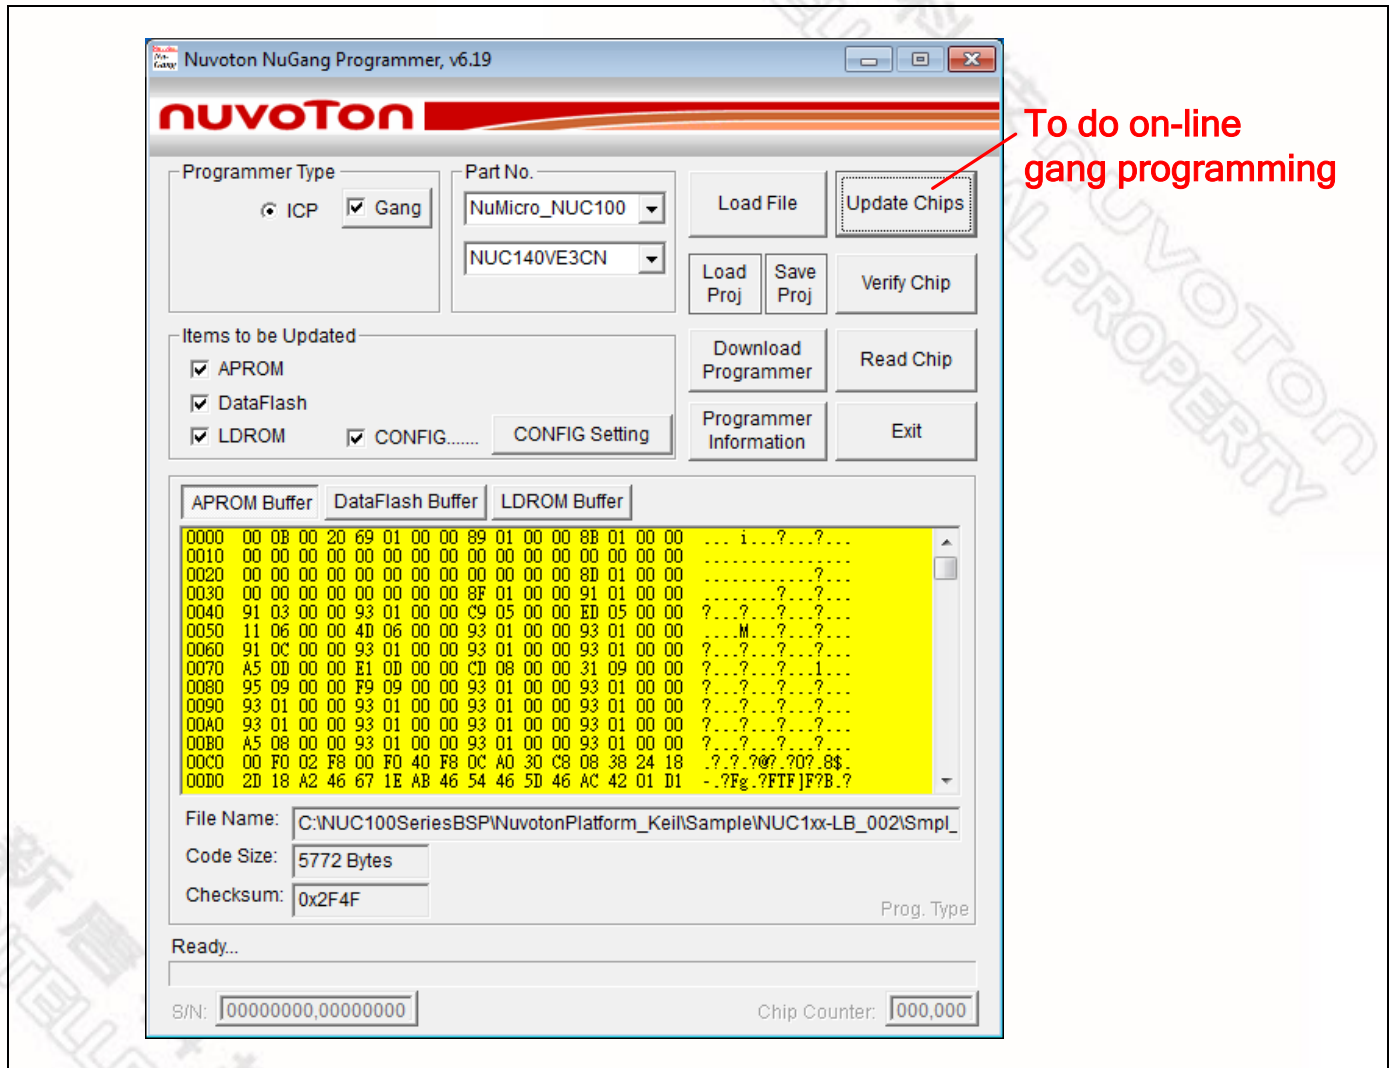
Nuvoton NuGang Programmer, v6.19

nuvoTon

To do on-line gang programming

Programmer Type
ICP
Gang

Part No.
NuMicro_NUC100
NUC140VE3CN

Load File
Update Chips
Load Proj
Save Proj
Verify Chip

Items to be Updated
APROM
DataFlash
LDROM
CONFIG.......
CONFIG Setting

Download Programmer
Read Chip
Programmer Information
Exit

APROM Buffer
DataFlash Buffer
LDROM Buffer

| | | | | | | | | | | | | | | | | | |
|---|---|---|---|---|---|---|---|---|---|---|---|---|---|---|---|---|---|
| 0000 | 00 | 0B | 00 | 20 | 69 | 01 | 00 | 00 | 89 | 01 | 00 | 00 | 8B | 01 | 00 | 00 | ... i...?...?... |
| 0010 | 00 | 00 | 00 | 00 | 00 | 00 | 00 | 00 | 00 | 00 | 00 | 00 | 00 | 00 | 00 | 00 | ................ |
| 0020 | 00 | 00 | 00 | 00 | 00 | 00 | 00 | 00 | 00 | 00 | 00 | 00 | 8D | 01 | 00 | 00 | ............?... |
| 0030 | 00 | 00 | 00 | 00 | 00 | 00 | 00 | 00 | 8F | 01 | 00 | 00 | 91 | 01 | 00 | 00 | ........?...?... |
| 0040 | 91 | 03 | 00 | 00 | 93 | 01 | 00 | 00 | C9 | 05 | 00 | 00 | ED | 05 | 00 | 00 | ?...?...?...?... |
| 0050 | 11 | 06 | 00 | 00 | 4D | 06 | 00 | 00 | 93 | 01 | 00 | 00 | 93 | 01 | 00 | 00 | ....M...?...?... |
| 0060 | 91 | 0C | 00 | 00 | 93 | 01 | 00 | 00 | 93 | 01 | 00 | 00 | 93 | 01 | 00 | 00 | ?...?...?...?... |
| 0070 | A5 | 0D | 00 | 00 | E1 | 0D | 00 | 00 | CD | 08 | 00 | 00 | 31 | 09 | 00 | 00 | ?...?...?...1... |
| 0080 | 95 | 09 | 00 | 00 | F9 | 09 | 00 | 00 | 93 | 01 | 00 | 00 | 93 | 01 | 00 | 00 | ?...?...?...?... |
| 0090 | 93 | 01 | 00 | 00 | 93 | 01 | 00 | 00 | 93 | 01 | 00 | 00 | 93 | 01 | 00 | 00 | ?...?...?...?... |
| 00A0 | 93 | 01 | 00 | 00 | 93 | 01 | 00 | 00 | 93 | 01 | 00 | 00 | 93 | 01 | 00 | 00 | ?...?...?...?... |
| 00B0 | A5 | 08 | 00 | 00 | 93 | 01 | 00 | 00 | 93 | 01 | 00 | 00 | 93 | 01 | 00 | 00 | ?...?...?...?... |
| 00C0 | 00 | F0 | 02 | F8 | 00 | F0 | 40 | F8 | 0C | A0 | 30 | C8 | 08 | 38 | 24 | 18 | .?.?.?@?.?0?.8$. |
| 00D0 | 2D | 18 | A2 | 46 | 67 | 1E | AB | 46 | 54 | 46 | 5D | 46 | AC | 42 | 01 | D1 | -.?Fg.?FTF]F?B.? |

File Name: C:\NUC100SeriesBSP\NuvotonPlatform_Keil\Sample\NUC1xx-LB_002\Smpl_
Code Size: 5772 Bytes
Checksum: 0x2F4F
Prog. Type

Ready...

S/N: 00000000,00000000
Chip Counter: 000,000